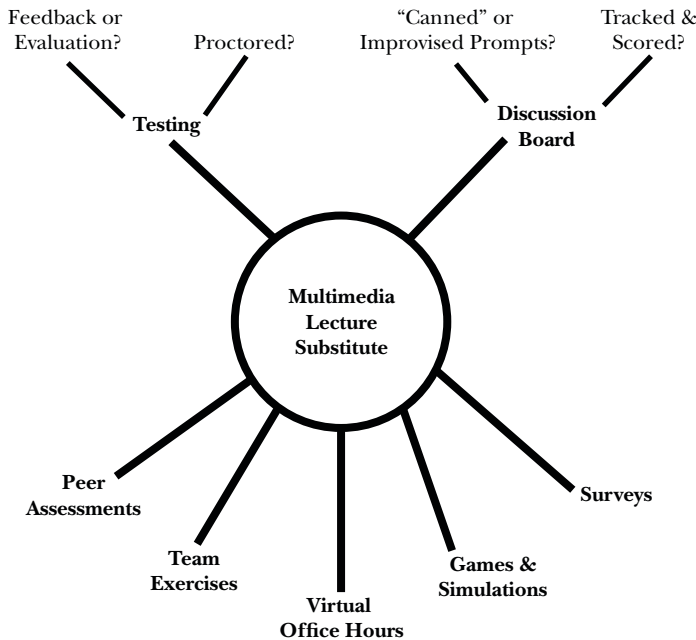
Feedback or Evaluation?

Proctored?

Testing

"Canned" or Improvised Prompts?

Tracked & Scored?

Discussion Board

Multimedia Lecture Substitute

Peer Assessments

Team Exercises

Virtual Office Hours

Games & Simulations

Surveys